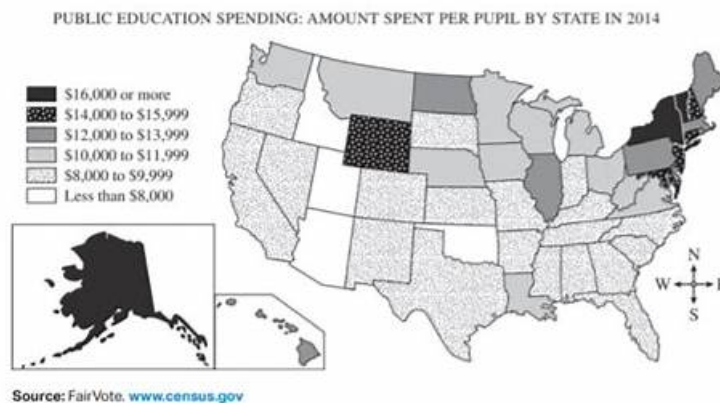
PUBLIC EDUCATION SPENDING: AMOUNT SPENT PER PUPIL BY STATE IN 2014

$16,000 or more
$14,000 to $15,999
$12,000 to $13,999
$10,000 to $11,999
$8,000 to $9,999
Less than $8,000

N
W
E
S

Source: FairVote. www.census.gov